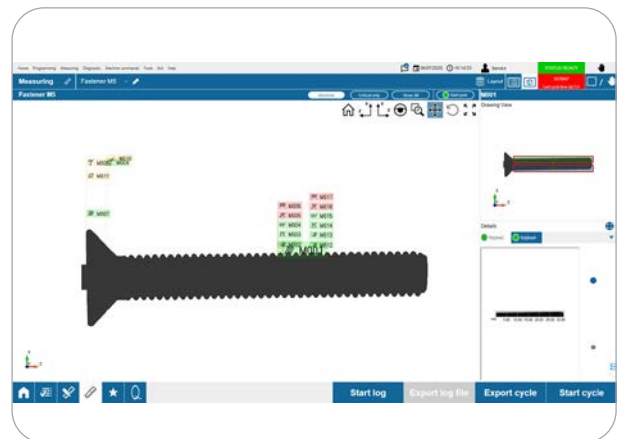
Home Programming Measuring Diagnostic Machine command Tools Exit Help

Service

STATUS READY

Measuring

Fastener M5

Layout

M001

Fastener M5

Drawing View

M002 M003

M011

M007

M017

M006

M018

M005

M015

M004

M016

M003

M014

M002

M013

M012

M001

Details

Start log

Export log file

Export cycle

Start cycle